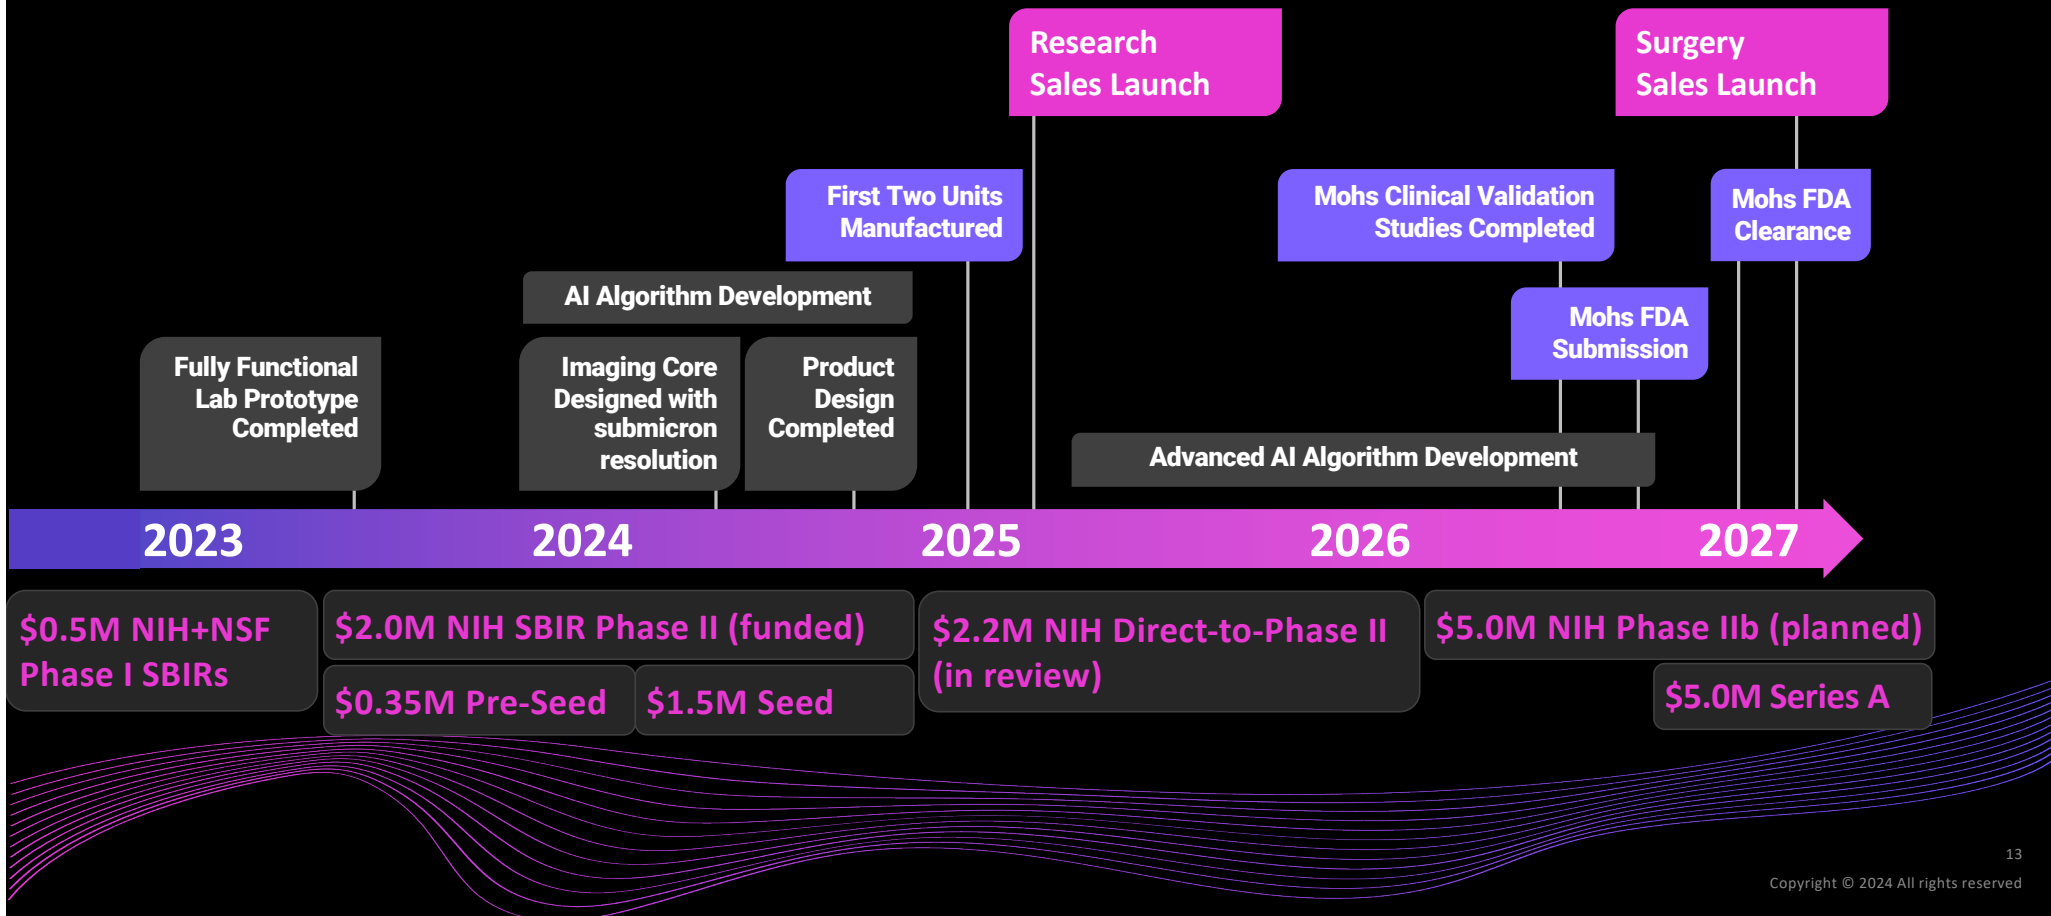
Research Sales Launch

Surgery Sales Launch

First Two Units Manufactured

Mohs Clinical Validation Studies Completed

Mohs FDA Clearance

AI Algorithm Development

Mohs FDA Submission

Fully Functional Lab Prototype Completed

Imaging Core Designed with submicron resolution

Product Design Completed

Advanced AI Algorithm Development

2023

2024

2025

2026

2027

$0.5M NIH+NSF Phase I SBIRs

$2.0M NIH SBIR Phase II (funded)

$0.35M Pre-Seed

$1.5M Seed

$2.2M NIH Direct-to-Phase II (in review)

$5.0M NIH Phase IIb (planned)

$5.0M Series A

13

Copyright © 2024 All rights reserved